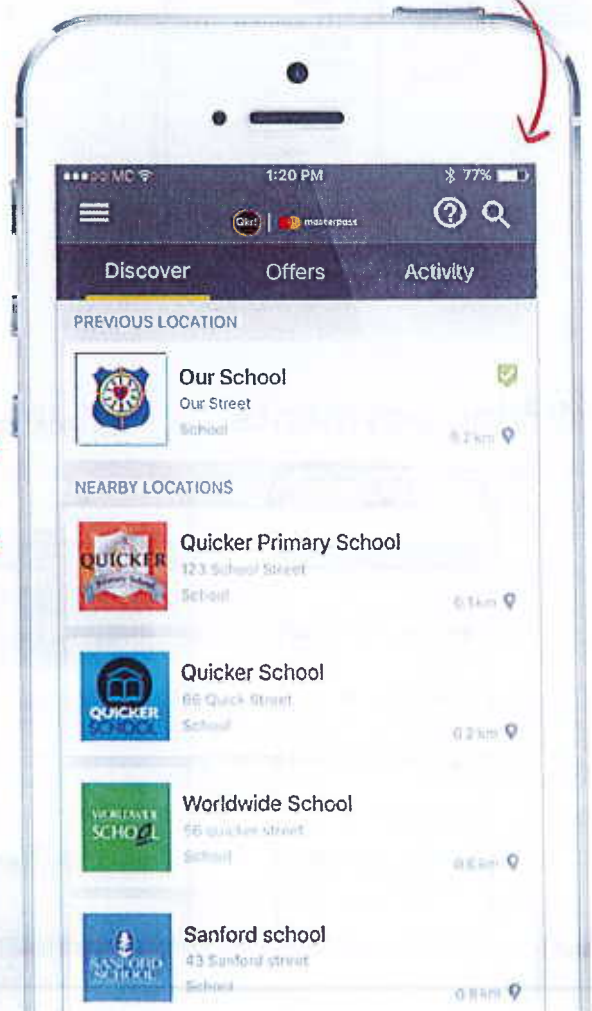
●●●○○ MC 1:20 PM 77%

Qkr! | masterpass

Discover Offers Activity

PREVIOUS LOCATION

Our School
Our Street
School
0.2 km

NEARBY LOCATIONS

QUICKER Primary School
Quicker Primary School
123 School Street
School
0.1 km

QUICKER SCHOOL
Quicker School
66 Quick Street
School
0.2 km

WORLDWIDE SCHOOL
Worldwide School
56 quicker street
School
0.6 km

SANFORD SCHOOL
Sanford school
43 Sanford street
School
0.8 km